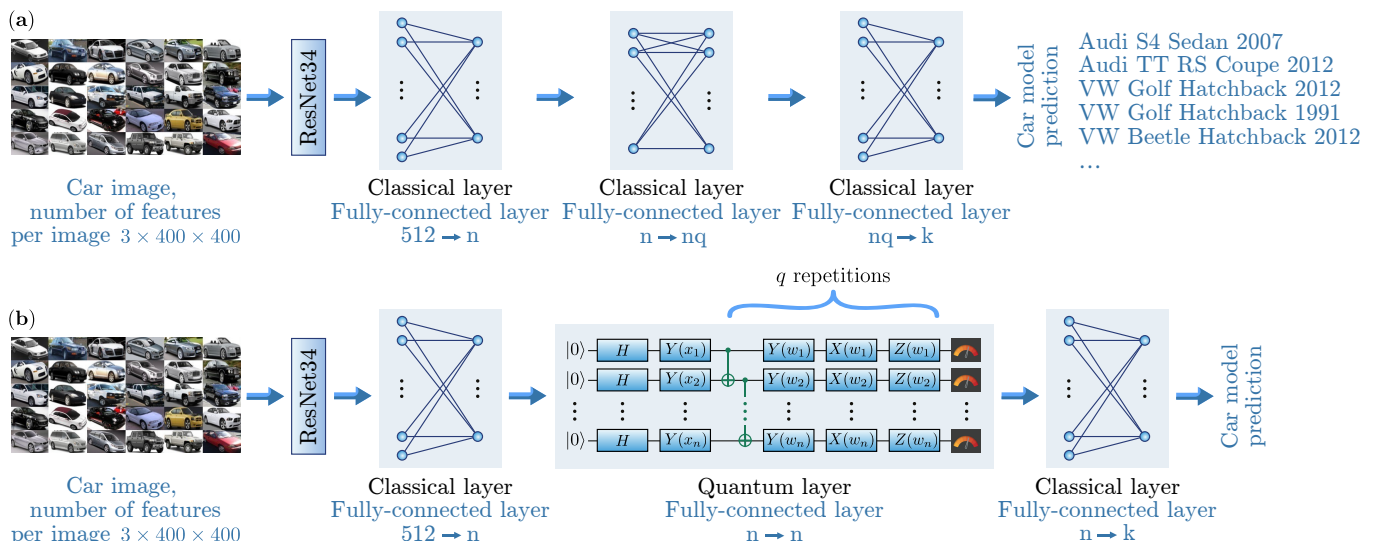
(a)

ResNet34

Car image, number of features per image $3 \times 400 \times 400$

Classical layer
Fully-connected layer
512 → n

Classical layer
Fully-connected layer
n → nq

Classical layer
Fully-connected layer
nq → k

Car model prediction

Audi S4 Sedan 2007
Audi TT RS Coupe 2012
VW Golf Hatchback 2012
VW Golf Hatchback 1991
VW Beetle Hatchback 2012
...

(b)

ResNet34

Car image, number of features per image $3 \times 400 \times 400$

Classical layer
Fully-connected layer
512 → n

$q$ repetitions

$|0\rangle$ $H$ $Y(x_1)$ $Y(w_1)$ $X(w_1)$ $Z(w_1)$
$|0\rangle$ $H$ $Y(x_2)$ $Y(w_2)$ $X(w_2)$ $Z(w_2)$
$|0\rangle$ $H$ $Y(x_n)$ $Y(w_n)$ $X(w_n)$ $Z(w_n)$

Quantum layer
Fully-connected layer
n → n

Classical layer
Fully-connected layer
n → k

Car model prediction